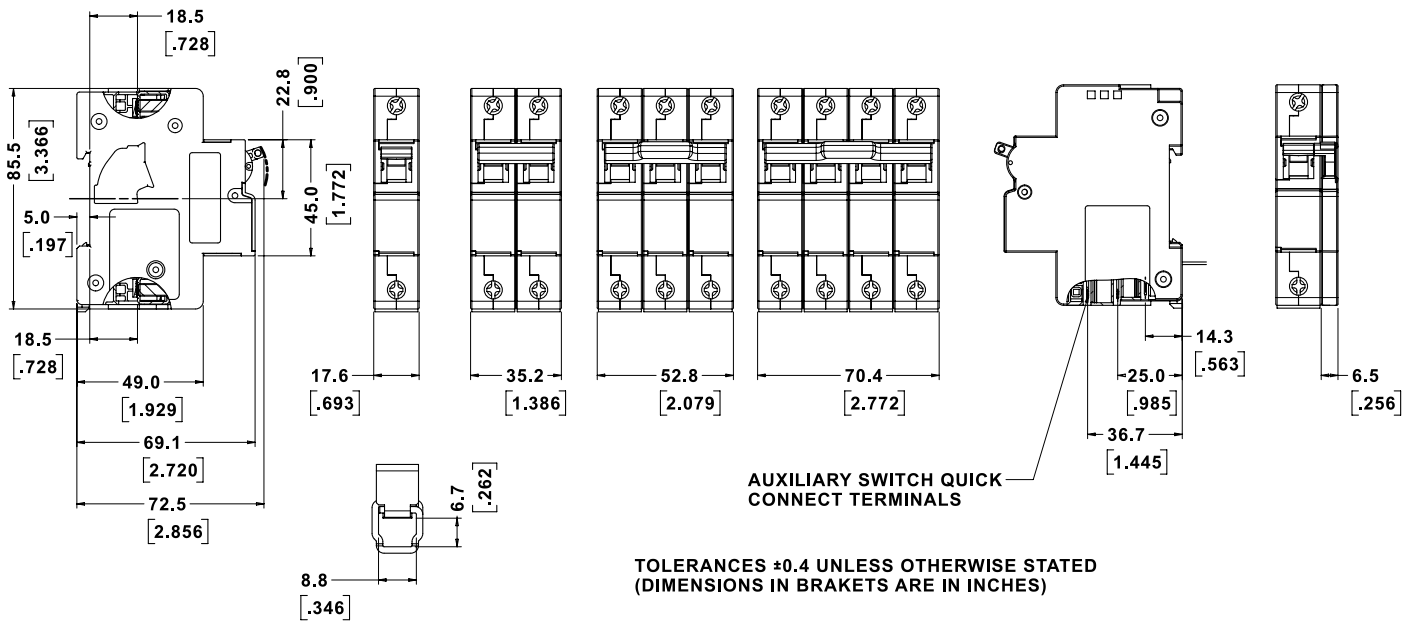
18.5
[.728]

85.5
[3.366]

22.8
[.900]

45.0
[1.772]

5.0
[.197]

18.5
[.728]

49.0
[1.929]

69.1
[2.720]

72.5
[2.856]

17.6
[.693]

35.2
[1.386]

52.8
[2.079]

70.4
[2.772]

14.3
[.563]

25.0
[.985]

36.7
[1.445]

6.5
[.256]

6.7
[.262]

8.8
[.346]

AUXILIARY SWITCH QUICK CONNECT TERMINALS

TOLERANCES ±0.4 UNLESS OTHERWISE STATED
(DIMENSIONS IN BRAKETS ARE IN INCHES)